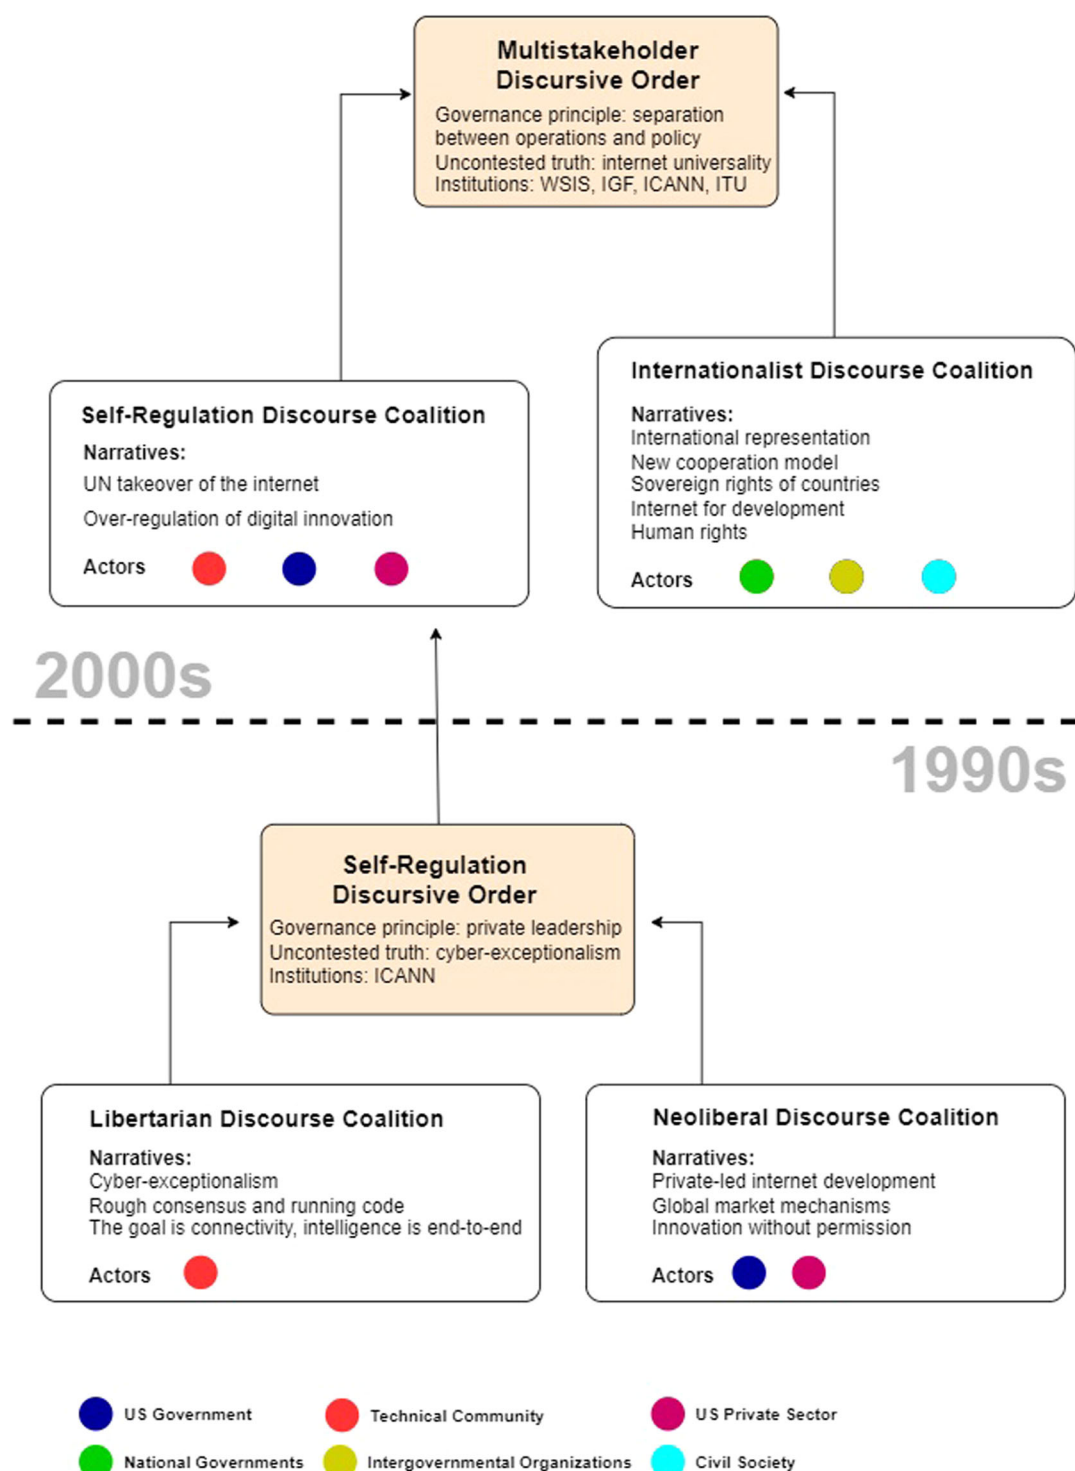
Multistakeholder Discursive Order

Governance principle: separation between operations and policy
Uncontested truth: internet universality
Institutions: WSIS, IGF, ICANN, ITU

Self-Regulation Discourse Coalition

Narratives:
UN takeover of the internet
Over-regulation of digital innovation

Actors

Internationalist Discourse Coalition

Narratives:
International representation
New cooperation model
Sovereign rights of countries
Internet for development
Human rights

Actors

2000s

1990s

Self-Regulation Discursive Order

Governance principle: private leadership
Uncontested truth: cyber-exceptionalism
Institutions: ICANN

Libertarian Discourse Coalition

Narratives:
Cyber-exceptionalism
Rough consensus and running code
The goal is connectivity, intelligence is end-to-end

Actors

Neoliberal Discourse Coalition

Narratives:
Private-led internet development
Global market mechanisms
Innovation without permission

Actors

US Government
Technical Community
US Private Sector
National Governments
Intergovernmental Organizations
Civil Society